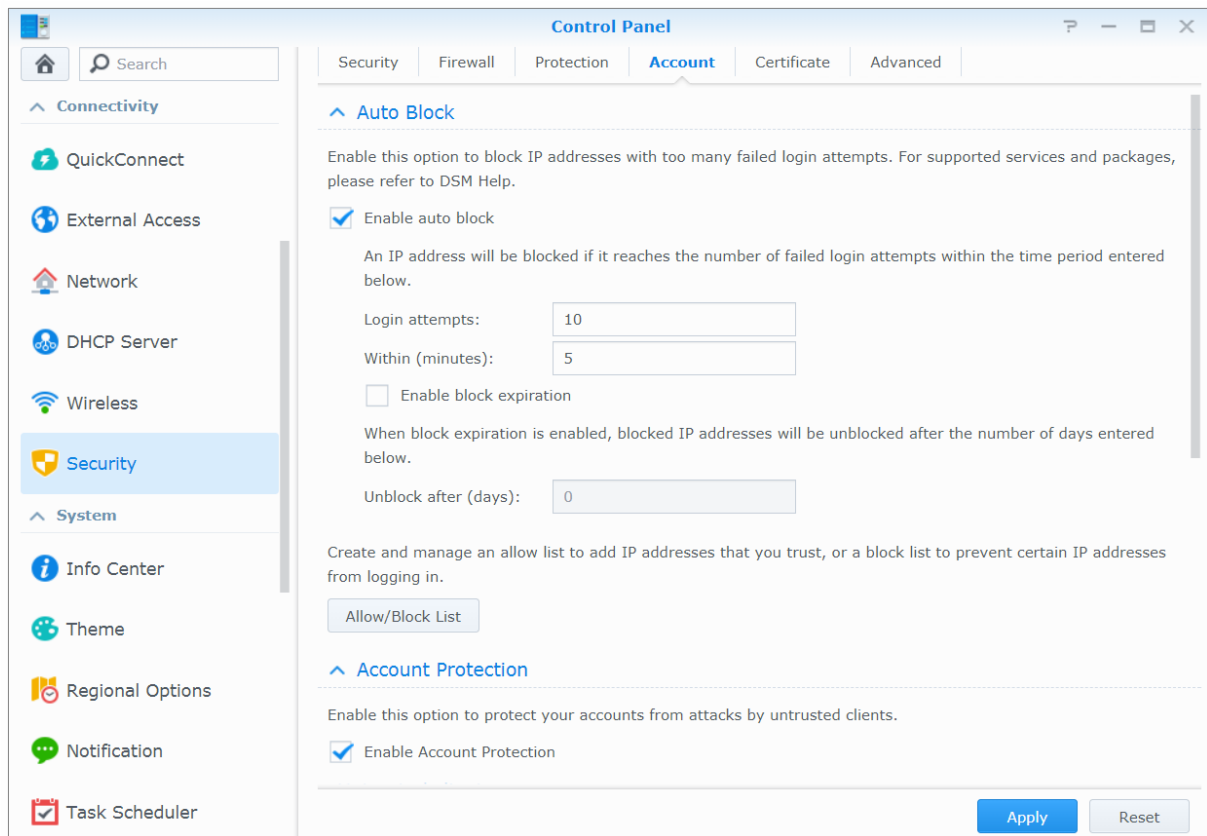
Control Panel

Search

Connectivity

QuickConnect

External Access

Network

DHCP Server

Wireless

Security

System

Info Center

Theme

Regional Options

Notification

Task Scheduler

Security | Firewall | Protection | Account | Certificate | Advanced

Auto Block

Enable this option to block IP addresses with too many failed login attempts. For supported services and packages, please refer to DSM Help.

Enable auto block

An IP address will be blocked if it reaches the number of failed login attempts within the time period entered below.

Login attempts: 10

Within (minutes): 5

Enable block expiration

When block expiration is enabled, blocked IP addresses will be unblocked after the number of days entered below.

Unblock after (days): 0

Create and manage an allow list to add IP addresses that you trust, or a block list to prevent certain IP addresses from logging in.

Allow/Block List

Account Protection

Enable this option to protect your accounts from attacks by untrusted clients.

Enable Account Protection

Apply

Reset